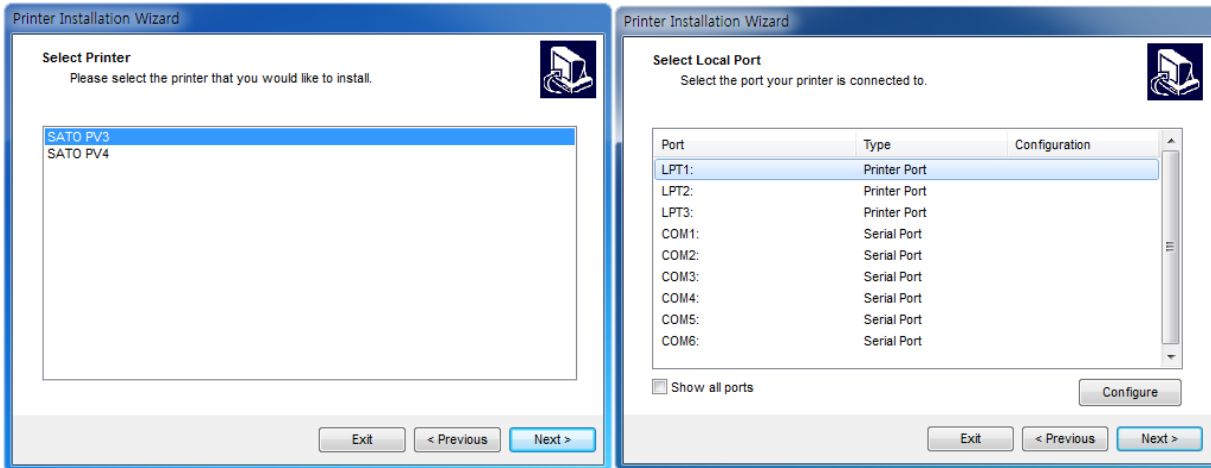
Printer Installation Wizard

Select Printer

Please select the printer that you would like to install.

SATO PV3
SATO PV4

Exit
< Previous
Next >

Printer Installation Wizard

Select Local Port

Select the port your printer is connected to.

| Port | Type | Configuration |
|---|---|---|
| LPT1: | Printer Port | |
| LPT2: | Printer Port | |
| LPT3: | Printer Port | |
| COM1: | Serial Port | |
| COM2: | Serial Port | |
| COM3: | Serial Port | |
| COM4: | Serial Port | |
| COM5: | Serial Port | |
| COM6: | Serial Port | |

Show all ports

Configure

Exit
< Previous
Next >